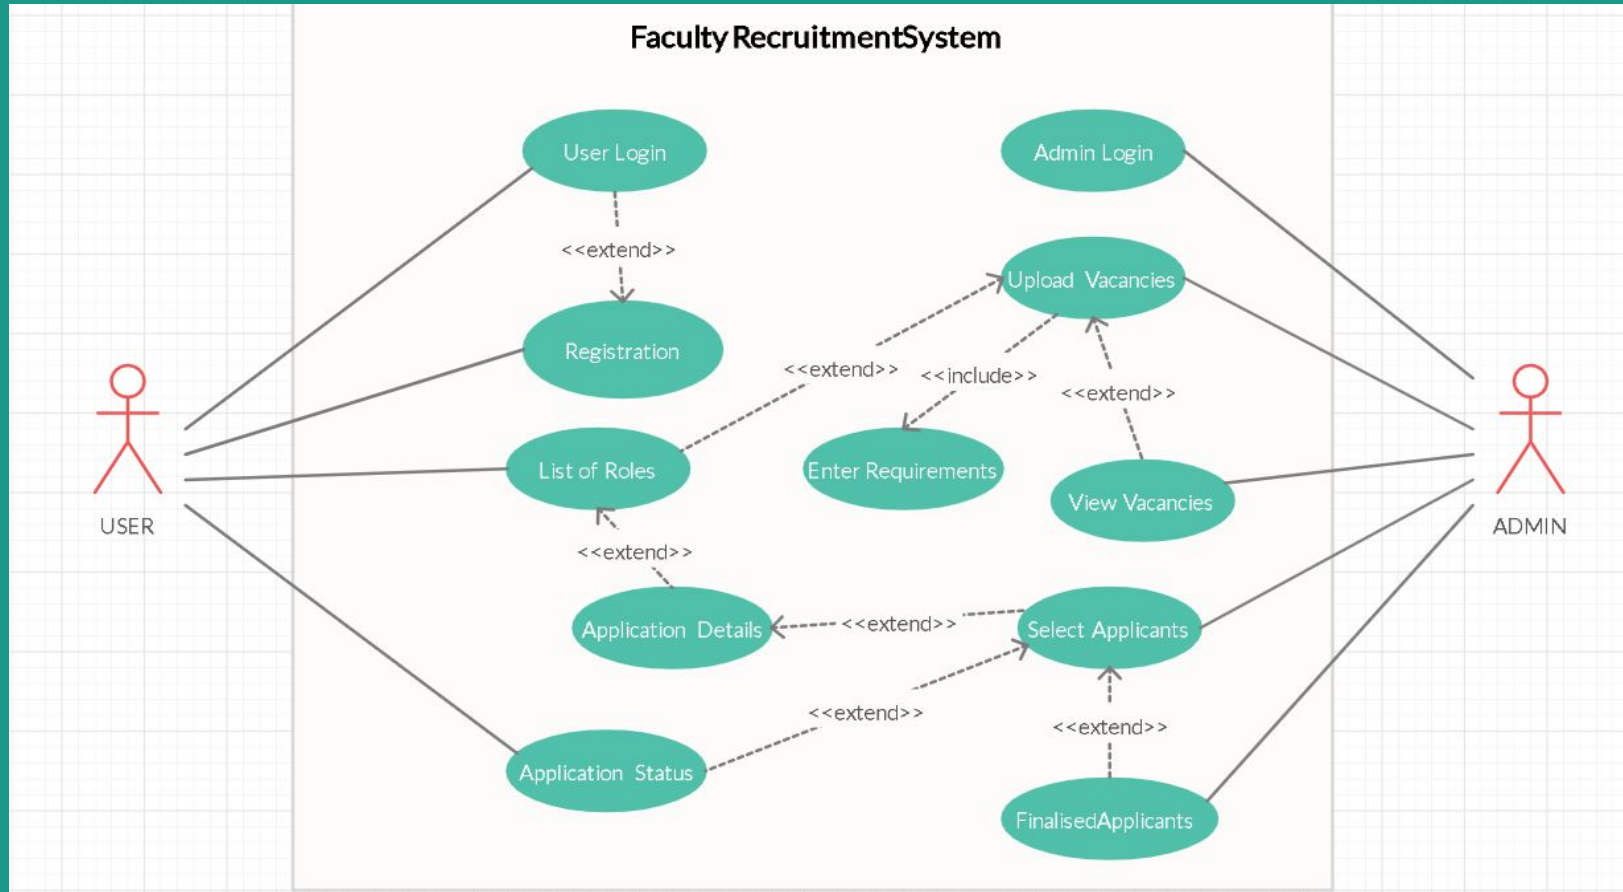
Faculty RecruitmentSystem

User Login

<<extend>>

Registration

Admin Login

Upload Vacancies

<<extend>>

<<include>>

<<extend>>

List of Roles

Enter Requirements

View Vacancies

USER

ADMIN

<<extend>>

Application Details

<<extend>>

Select Applicants

<<extend>>

<<extend>>

Application Status

FinalisedApplicants